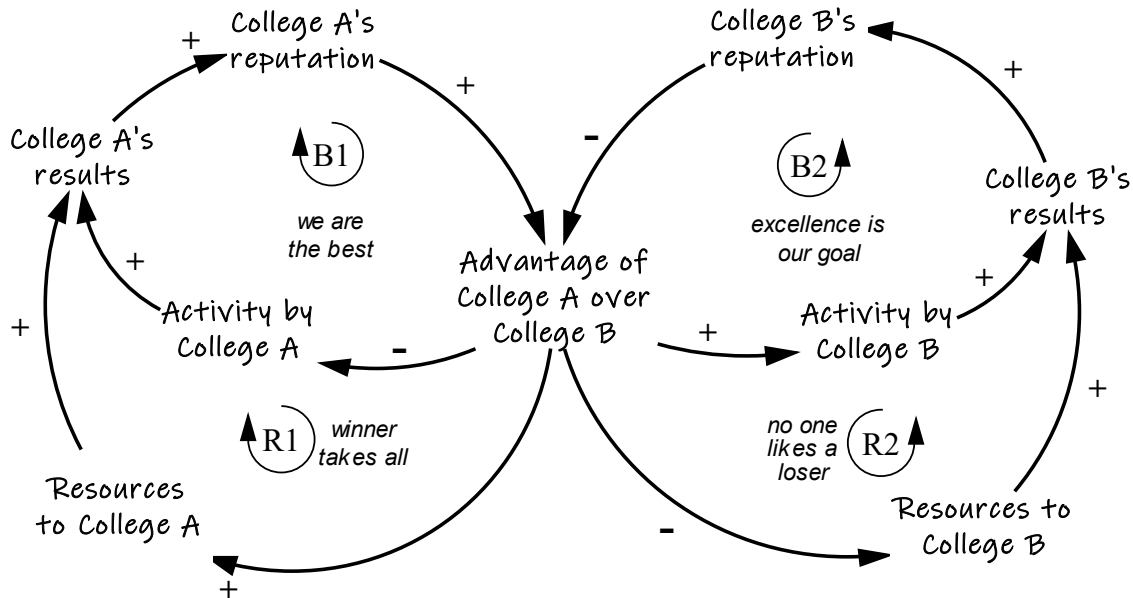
College A's reputation

College B's reputation

+

+

+

-

College A's results

B1

B2

College B's results

we are the best

excellence is our goal

Advantage of College A over College B

+

+

+

Activity by College A

Activity by College B

-

+

+

R1

winner takes all

no one likes a loser

R2

Resources to College A

Resources to College B

-

+